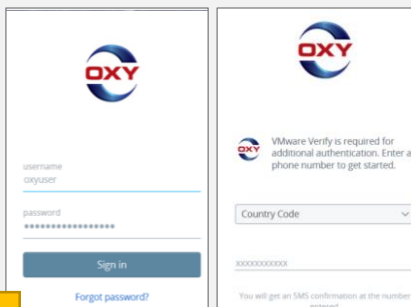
OXY

username
oxyuser

password
••••••••••••••••••

Sign in

Forgot password?

OXY

OXY

VMware Verify is required for additional authentication. Enter a phone number to get started.

Country Code

XXXXXXXXXXX

You will get an SMS confirmation at the number entered